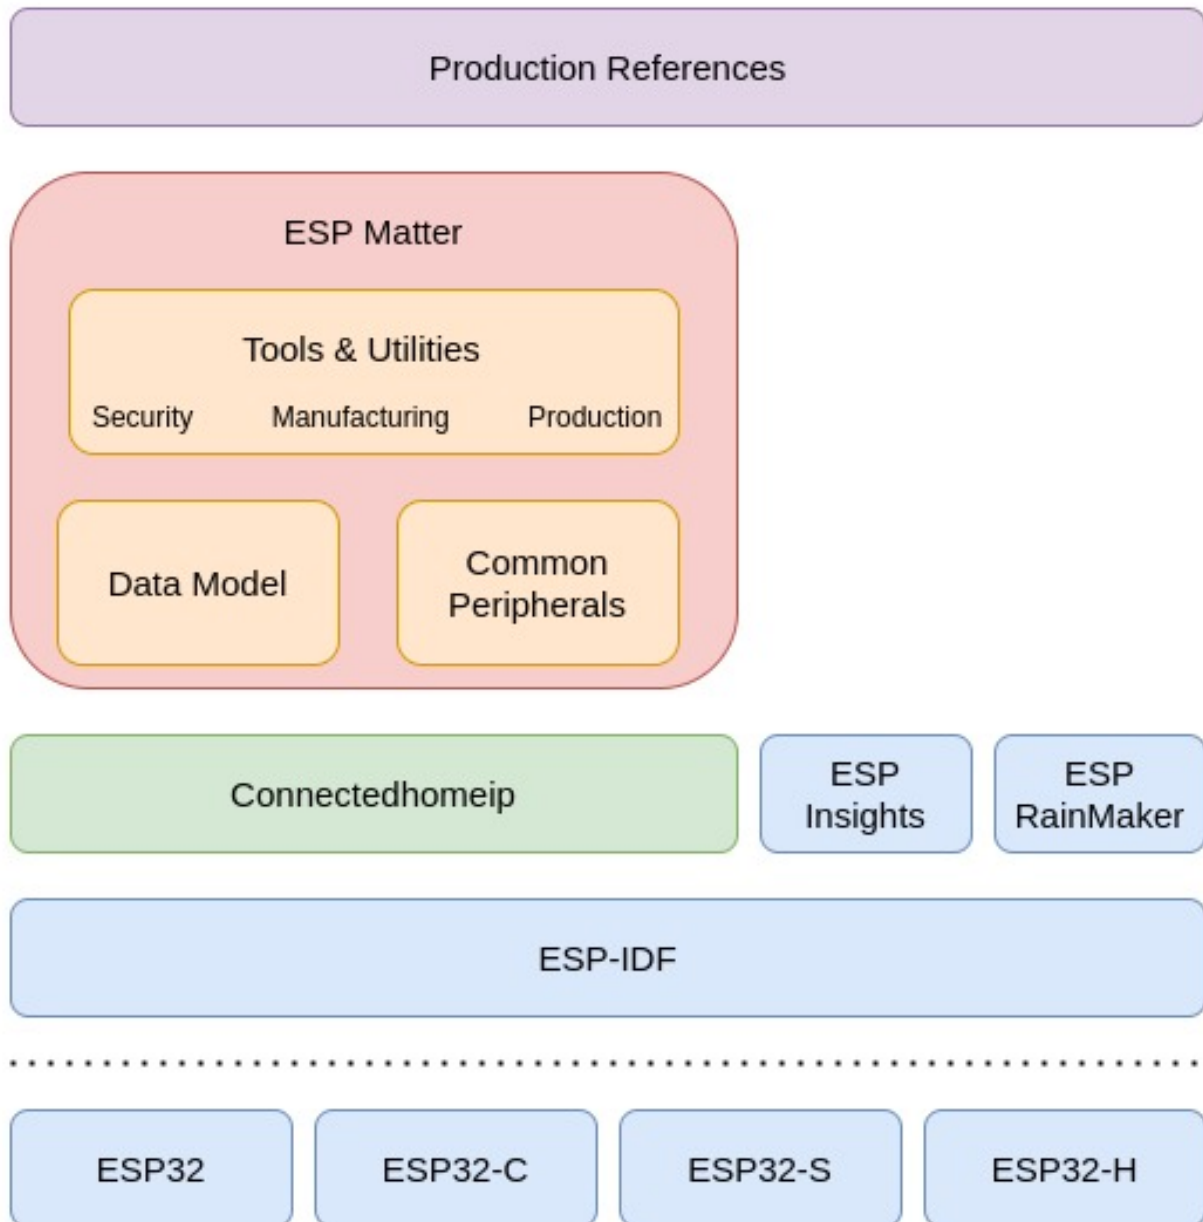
Production References

ESP Matter

Tools & Utilities

Security Manufacturing Production

Data Model

Common Peripherals

Connectedhomeip

ESP Insights

ESP RainMaker

ESP-IDF

ESP32

ESP32-C

ESP32-S

ESP32-H